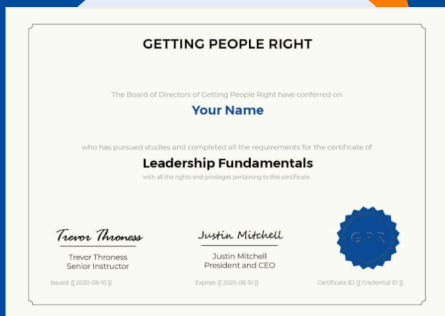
GETTING PEOPLE RIGHT

The Board of Directors of Getting People Right have conferred on

Your Name

who has pursued studies and completed all the requirements for the certificate of

Leadership Fundamentals

with all the rights and privileges pertaining to this certificate.

Trevor Throness
Trevor Throness
Senior Instructor

Justin Mitchell
Justin Mitchell
President and CEO

GPR

Issued: [[ 2020-06-10 ]]

Expires: [[ 2020-06-10 ]]

Certificate ID: [[ Credential ID ]]